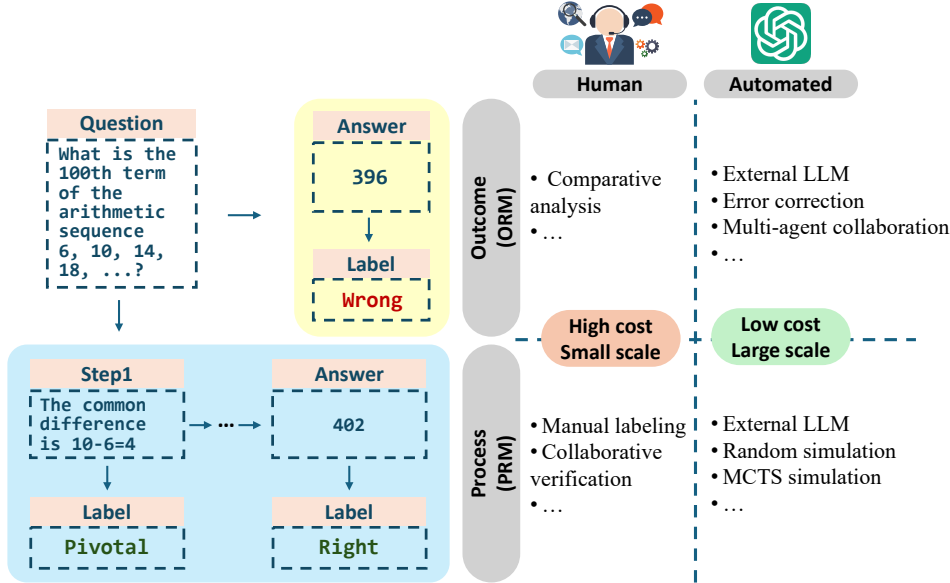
Human

Automated

Question

What is the 100th term of the arithmetic sequence 6, 10, 14, 18, ...?

Answer

396

Label

Wrong

Outcome (ORM)

• Comparative analysis
• …

• External LLM
• Error correction
• Multi-agent collaboration
• …

High cost
Small scale

Low cost
Large scale

Step1

The common difference is 10-6=4

…

Answer

402

Label

Pivotal

Label

Right

Process (PRM)

• Manual labeling
• Collaborative verification
• …

• External LLM
• Random simulation
• MCTS simulation
• …